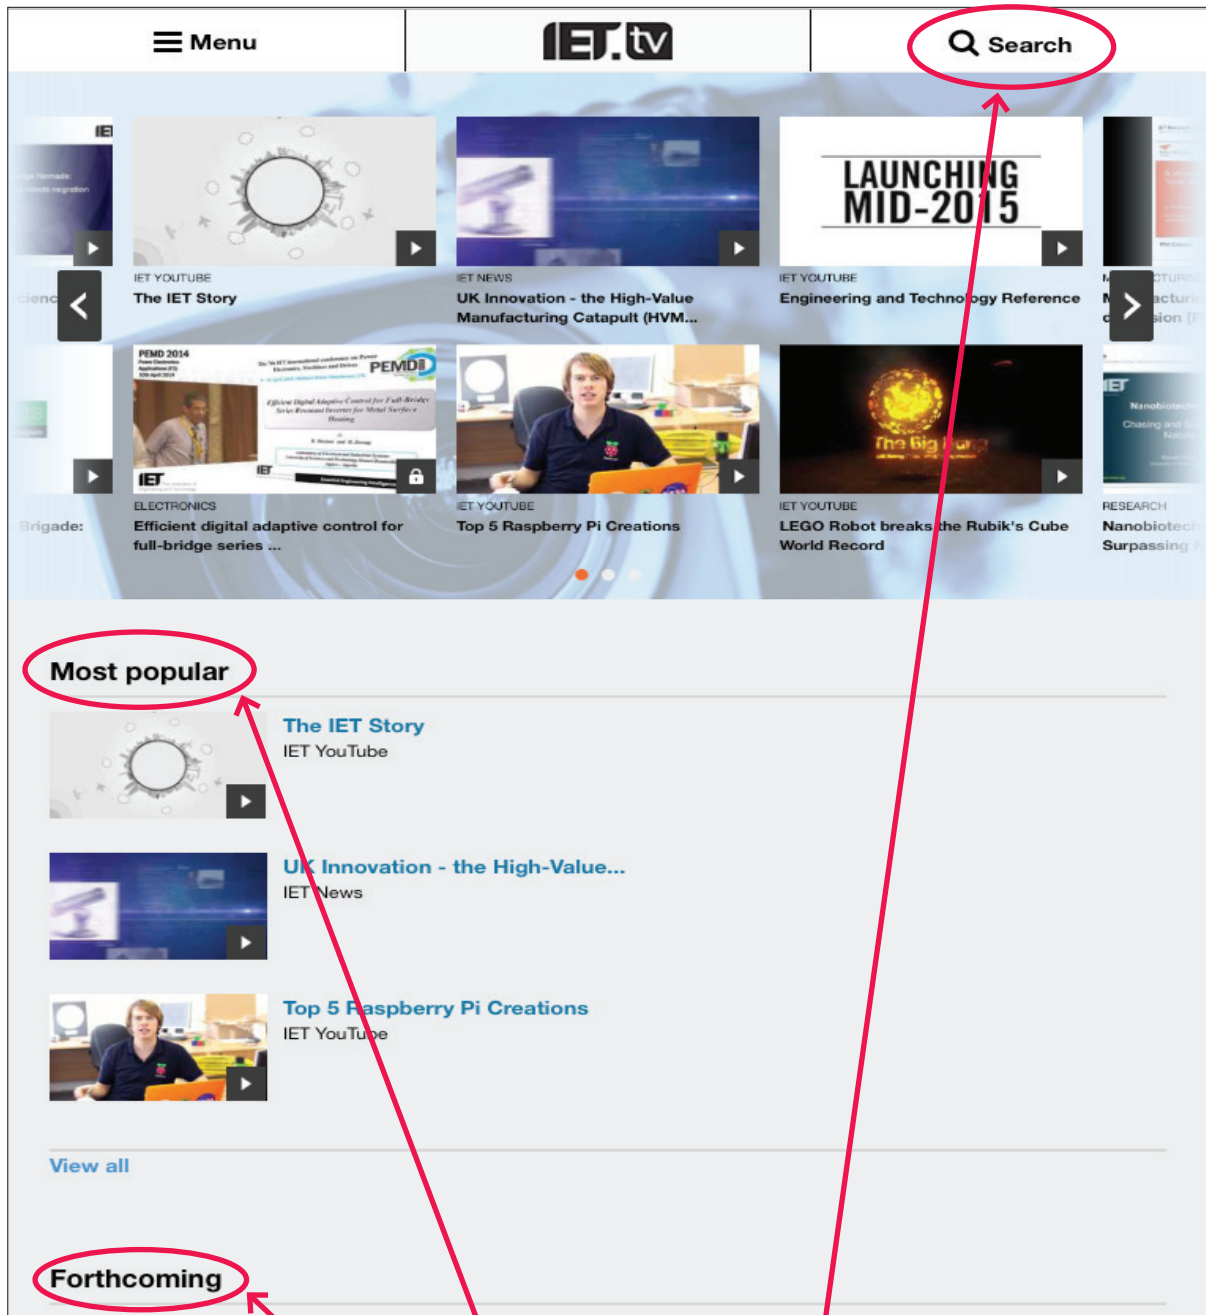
Menu

IET.tv

Search

IET YOUTUBE
The IET Story

IET NEWS
UK Innovation - the High-Value Manufacturing Catapult (HVM...

LAUNCHING MID-2015

IET YOUTUBE
Engineering and Technology Reference

PEMD 2014

ELECTRONICS
Efficient digital adaptive control for full-bridge series ...

IET YOUTUBE
Top 5 Raspberry Pi Creations

IET YOUTUBE
LEGO Robot breaks the Rubik's Cube World Record

RESEARCH
Nanobiotech
Surpassing

Brigade:

Most popular

The IET Story
IET YouTube

UK Innovation - the High-Value...
IET News

Top 5 Raspberry Pi Creations
IET YouTube

View all

Forthcoming